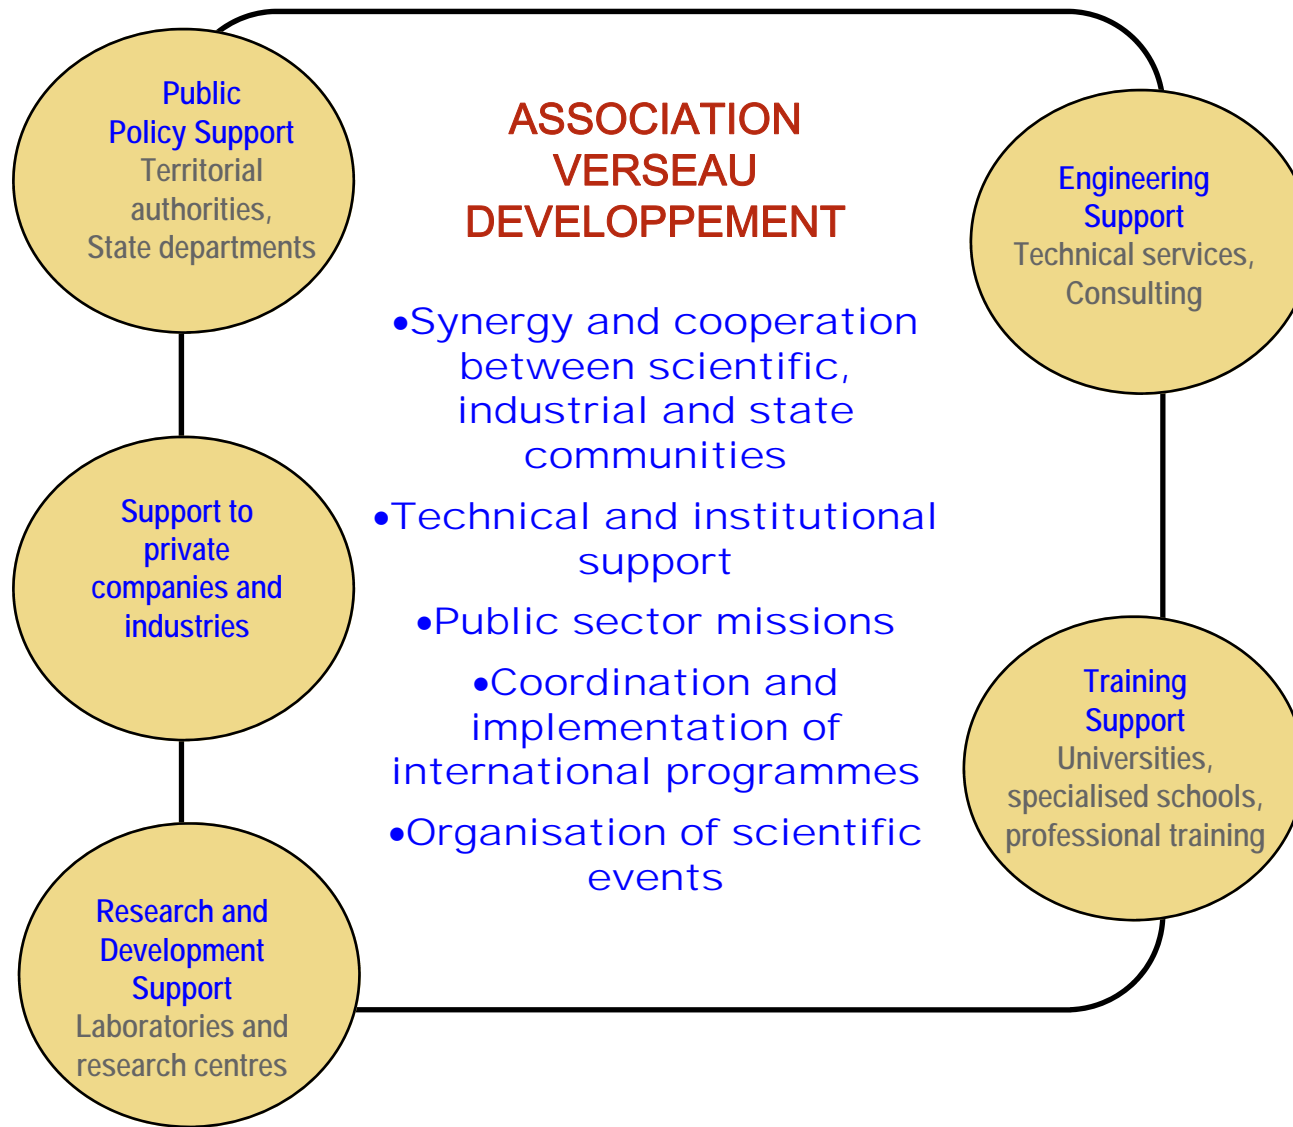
Public Policy Support
Territorial authorities, State departments

ASSOCIATION VERSEAU DEVELOPPEMENT

•Synergy and cooperation between scientific, industrial and state communities

•Technical and institutional support

•Public sector missions

•Coordination and implementation of international programmes

•Organisation of scientific events

Engineering Support
Technical services, Consulting

Support to private companies and industries

Training Support
Universities, specialised schools, professional training

Research and Development Support
Laboratories and research centres